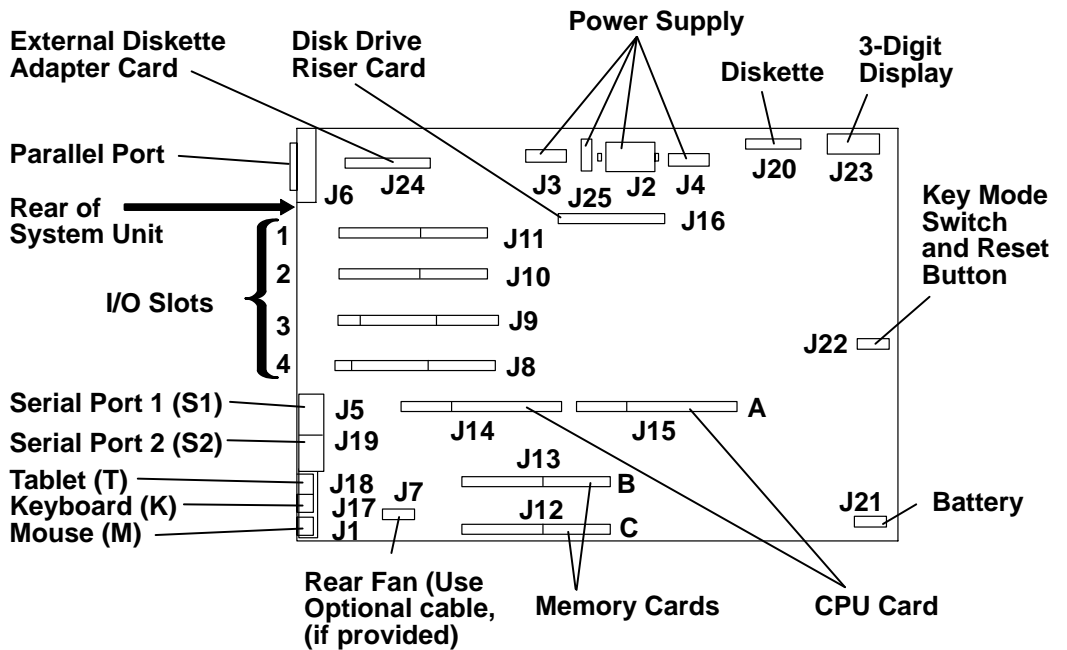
External Diskette Adapter Card

Disk Drive Riser Card

Power Supply

3-Digit Display

Diskette

Parallel Port

J24

J3

J25

J2

J4

J20

J23

J6

Rear of System Unit

J16

Key Mode Switch and Reset Button

1

J11

2

J10

I/O Slots

3

J9

J22

4

J8

Serial Port 1 (S1)

J5

A

Serial Port 2 (S2)

J19

J14

J15

J13

Tablet (T)

J18

B

Keyboard (K)

J17

J7

J21

Battery

J12

Mouse (M)

J1

C

Rear Fan (Use Optional cable, (if provided)

Memory Cards

CPU Card